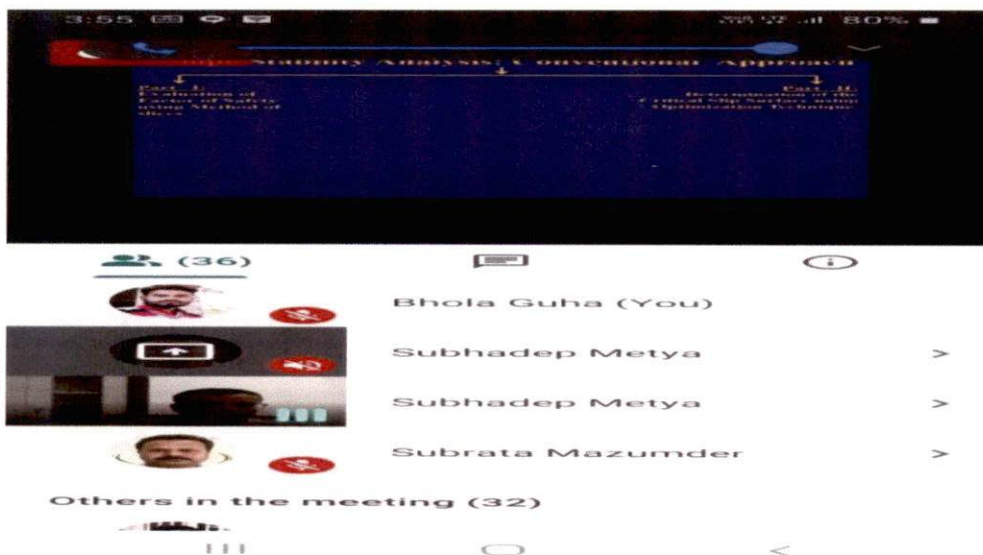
3:55 80%

Slope Stability Analysis: Conventional Approach

Part I: Evaluation of Factor of Safety using Method of slices

Part II: Determination of the Critical Slip Surface using Optimization Technique

(36)

Bhola Guha (You)

Subhadep Metya >

Subhadep Metya >

Subrata Mazumder >

Others in the meeting (32)